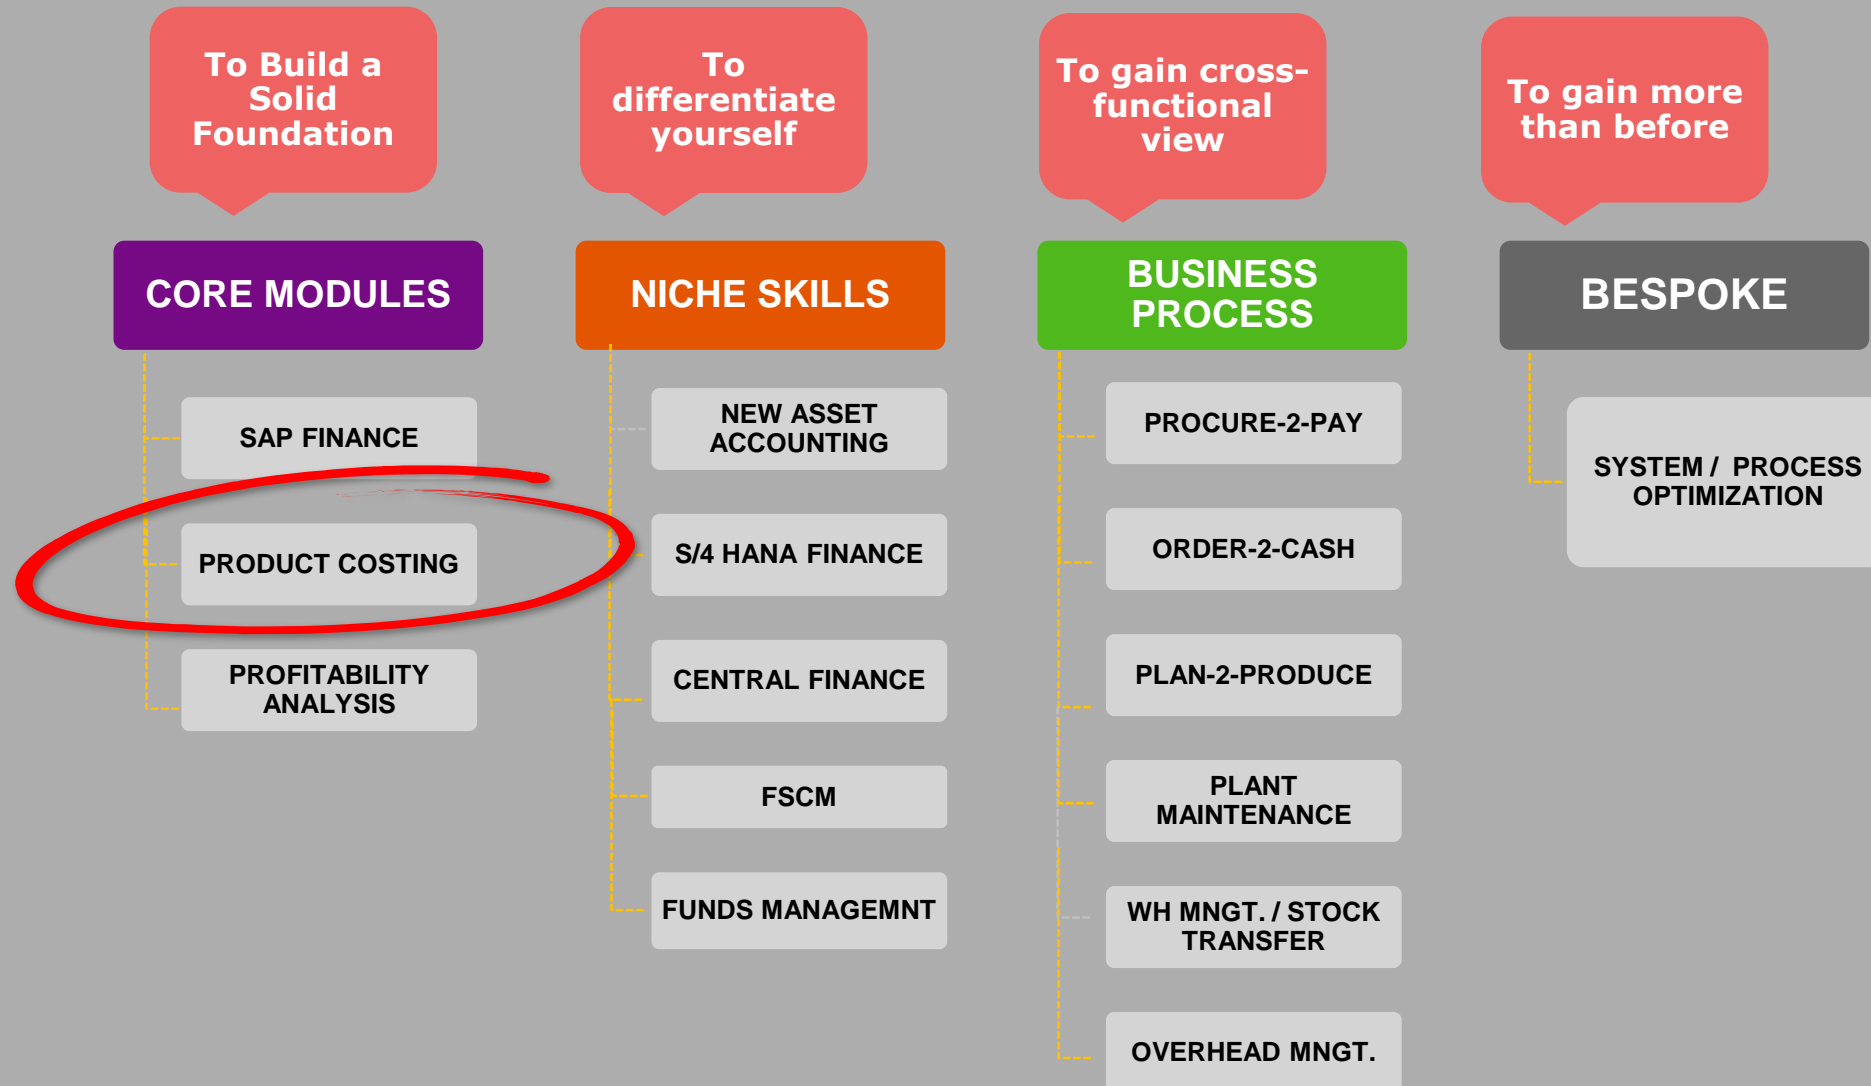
To Build a Solid Foundation

CORE MODULES

SAP FINANCE

PRODUCT COSTING

PROFITABILITY ANALYSIS

To differentiate yourself

NICHE SKILLS

NEW ASSET ACCOUNTING

S/4 HANA FINANCE

CENTRAL FINANCE

FSCM

FUNDS MANAGEMNT

To gain cross-functional view

BUSINESS PROCESS

PROCURE-2-PAY

ORDER-2-CASH

PLAN-2-PRODUCE

PLANT MAINTENANCE

WH MNGT. / STOCK TRANSFER

OVERHEAD MNGT.

To gain more than before

BESPOKE

SYSTEM / PROCESS OPTIMIZATION